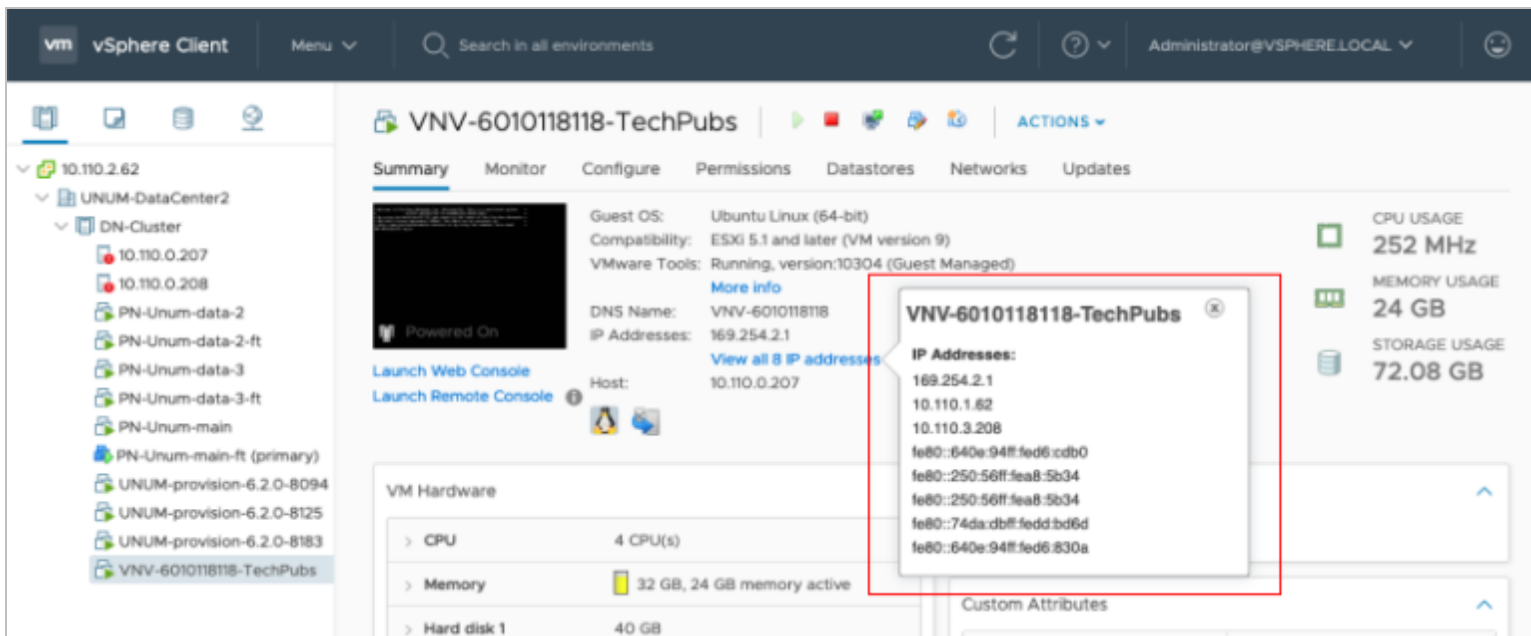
vm vSphere Client

Menu

Search in all environments

Administrator@VSPHERE.LOCAL

10.110.2.62
UNUM-DataCenter2
DN-Cluster
10.110.0.207
10.110.0.208
PN-Unum-data-2
PN-Unum-data-2-ft
PN-Unum-data-3
PN-Unum-data-3-ft
PN-Unum-main
PN-Unum-main-ft (primary)
UNUM-provision-6.2.0-8094
UNUM-provision-6.2.0-8125
UNUM-provision-6.2.0-8183
VNV-6010118118-TechPubs

VNV-6010118118-TechPubs

ACTIONS

Summary Monitor Configure Permissions Datastores Networks Updates

Powered On

Launch Web Console
Launch Remote Console

Guest OS: Ubuntu Linux (64-bit)
Compatibility: ESXi 5.1 and later (VM version 9)
VMware Tools: Running, version:10304 (Guest Managed)
More info
DNS Name: VNV-6010118118
IP Addresses: 169.254.2.1
View all 8 IP addresses
Host: 10.110.0.207

VNV-6010118118-TechPubs
IP Addresses:
169.254.2.1
10.110.1.62
10.110.3.208
fe80::640e:94ff:fed6:cdb0
fe80::250:56ff:fea8:5b34
fe80::250:56ff:fea8:5b34
fe80::74da:dbff:fedd:bd6d
fe80::640e:94ff:fed6:830a

CPU USAGE
252 MHz
MEMORY USAGE
24 GB
STORAGE USAGE
72.08 GB

VM Hardware

| | |
|---|---|
| CPU | 4 CPU(s) |
| Memory | 32 GB, 24 GB memory active |
| Hard disk 1 | 40 GB |

Custom Attributes